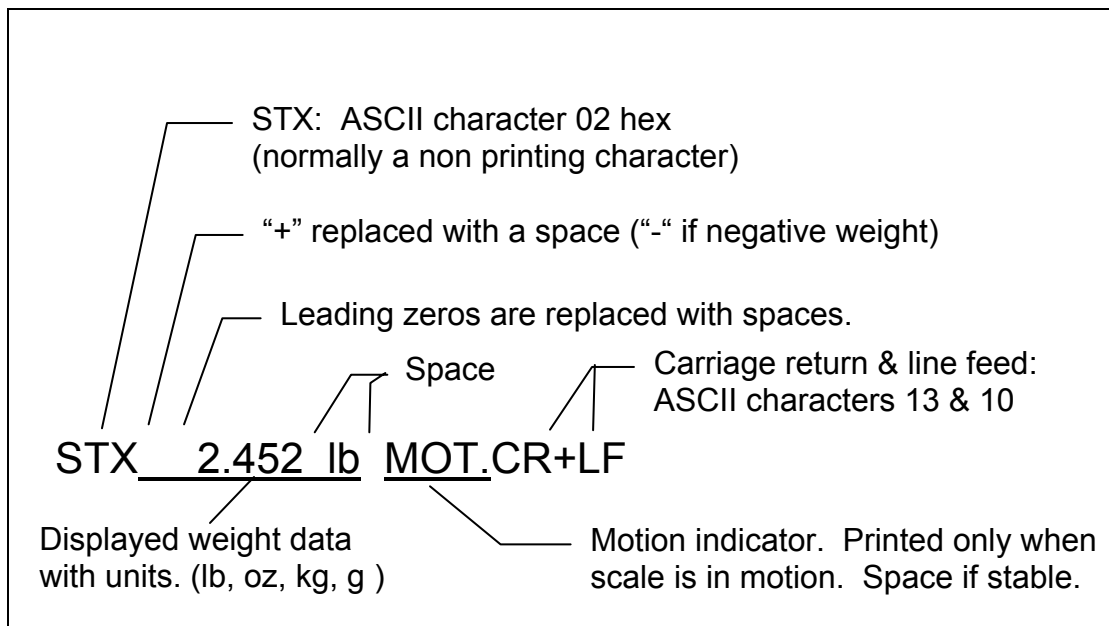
STX: ASCII character 02 hex (normally a non printing character)

"+" replaced with a space ("-" if negative weight)

Leading zeros are replaced with spaces.

Space

Carriage return & line feed: ASCII characters 13 & 10

STX    2.452 lb MOT.CR+LF

Displayed weight data with units. (lb, oz, kg, g )

Motion indicator. Printed only when scale is in motion. Space if stable.